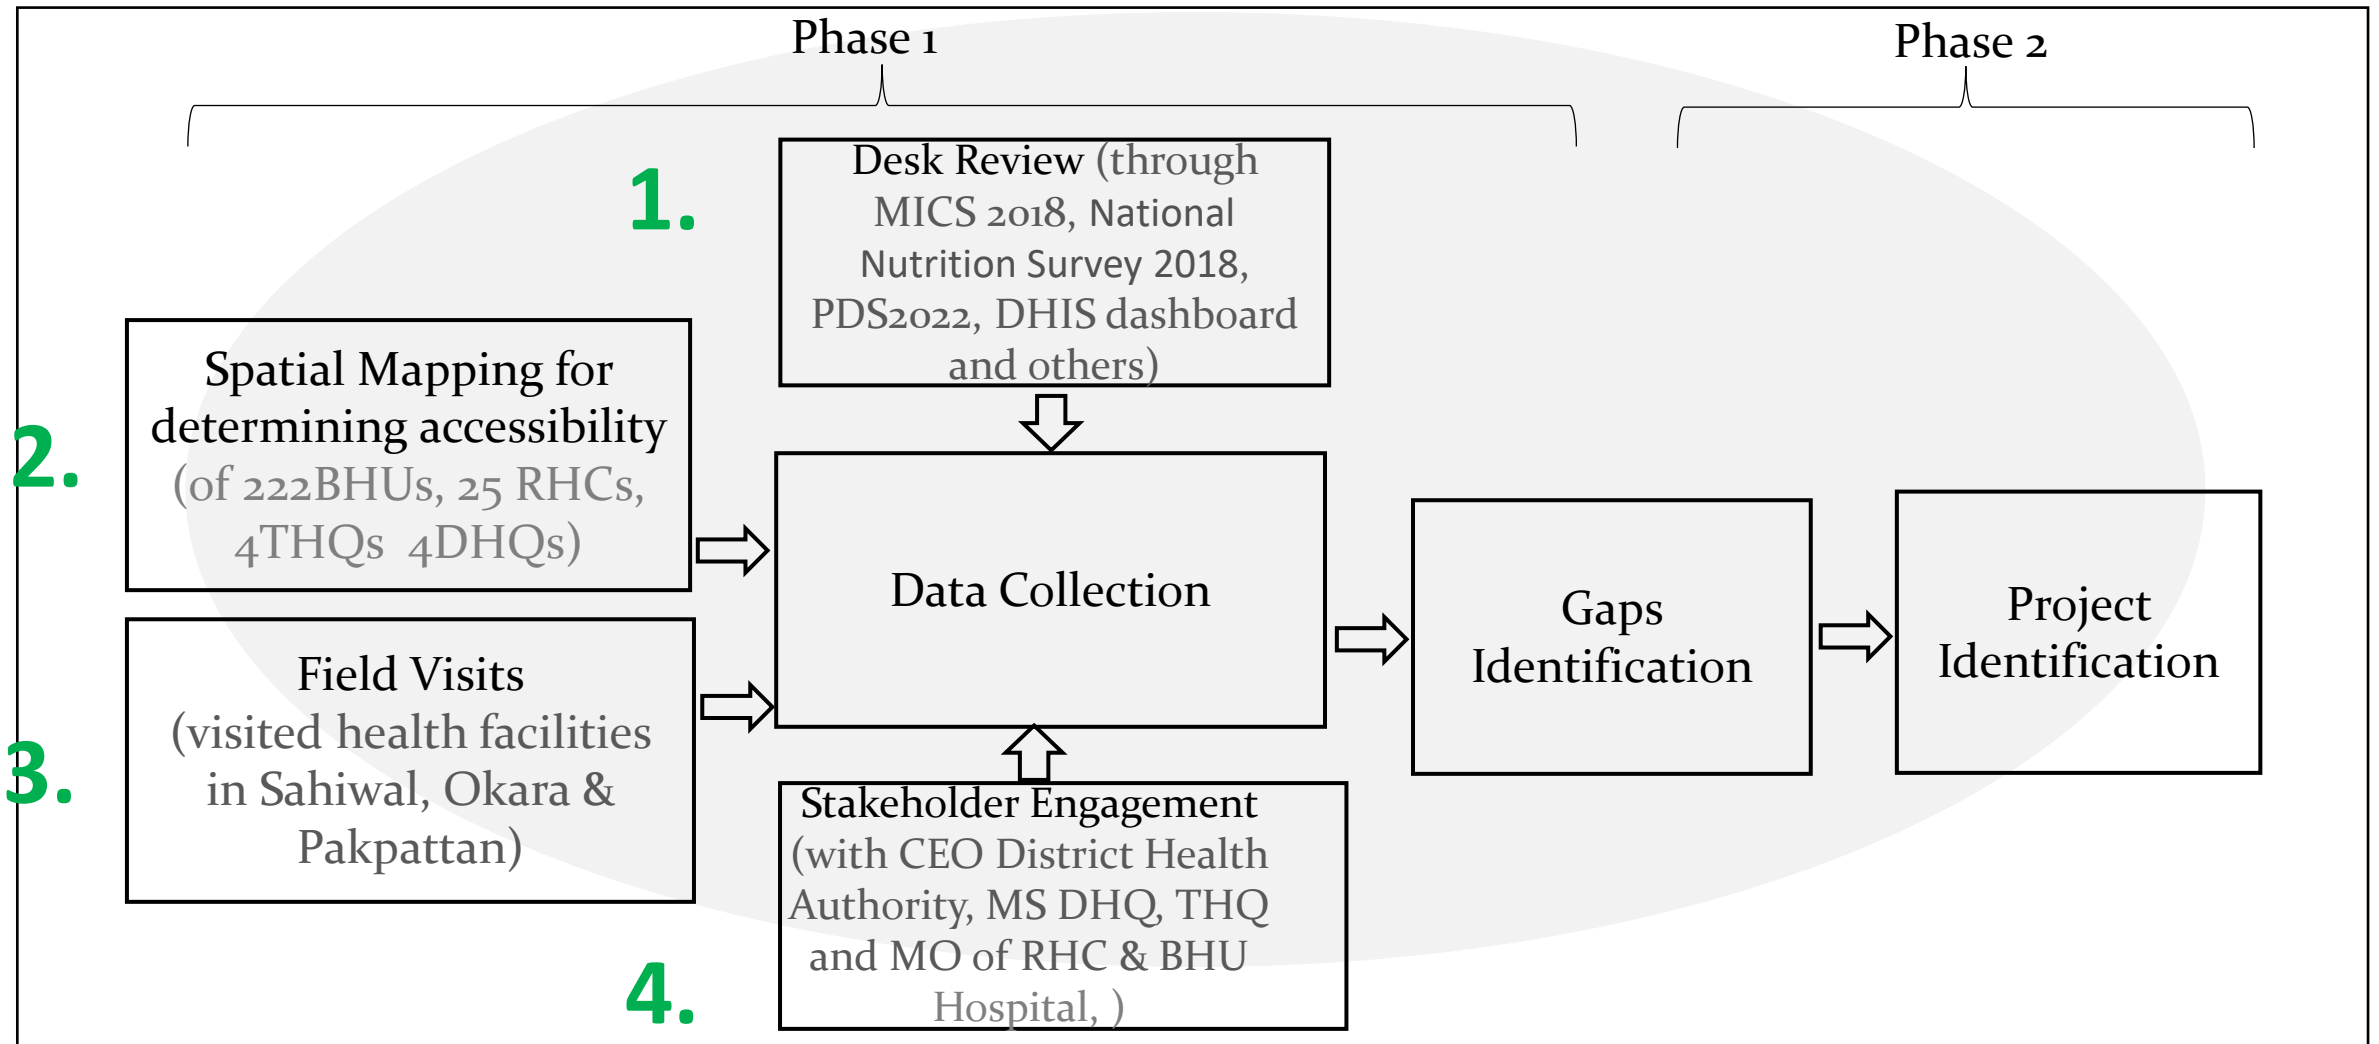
Phase 1

Phase 2

1.

Desk Review (through MICS 2018, National Nutrition Survey 2018, PDS2022, DHIS dashboard and others)

2.

Spatial Mapping for determining accessibility (of 222BHUs, 25 RHCs, 4THQs 4DHQs)

Data Collection

Gaps Identification

Project Identification

3.

Field Visits (visited health facilities in Sahiwal, Okara & Pakpattan)

4.

Stakeholder Engagement (with CEO District Health Authority, MS DHQ, THQ and MO of RHC & BHU Hospital, )